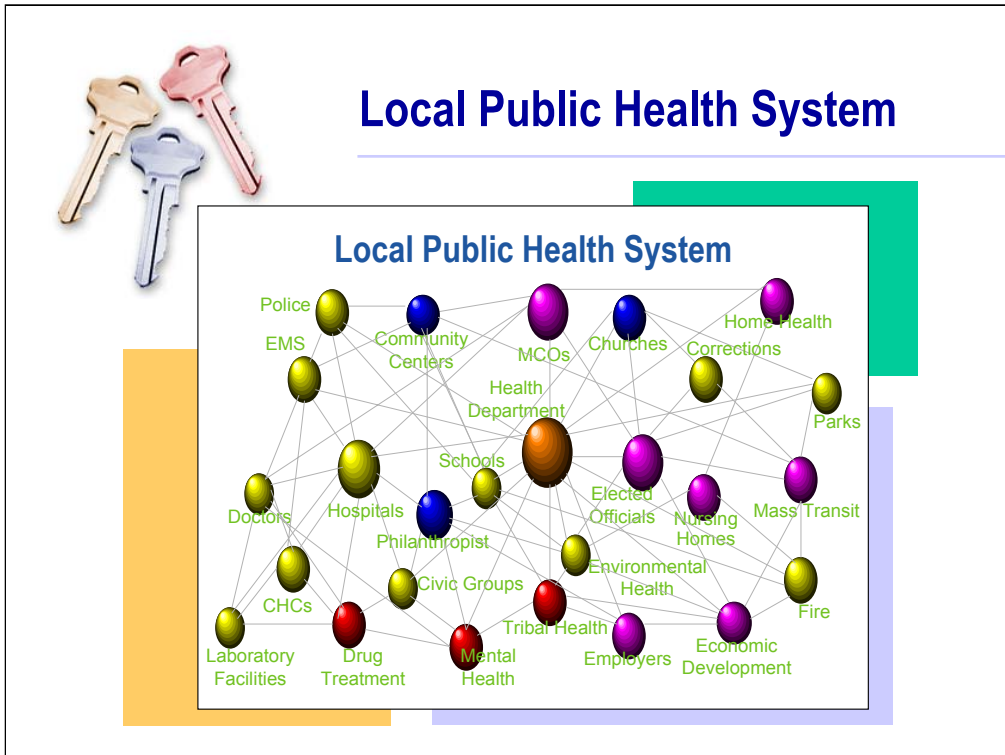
Local Public Health System

Local Public Health System

Police

Community Centers

MCOs

Churches

Home Health

EMS

Corrections

Health Department

Parks

Schools

Doctors

Hospitals

Elected Officials

Nursing Homes

Mass Transit

Philanthropist

Environmental Health

Civic Groups

CHCs

Fire

Tribal Health

Laboratory Facilities

Drug Treatment

Mental Health

Employers

Economic Development